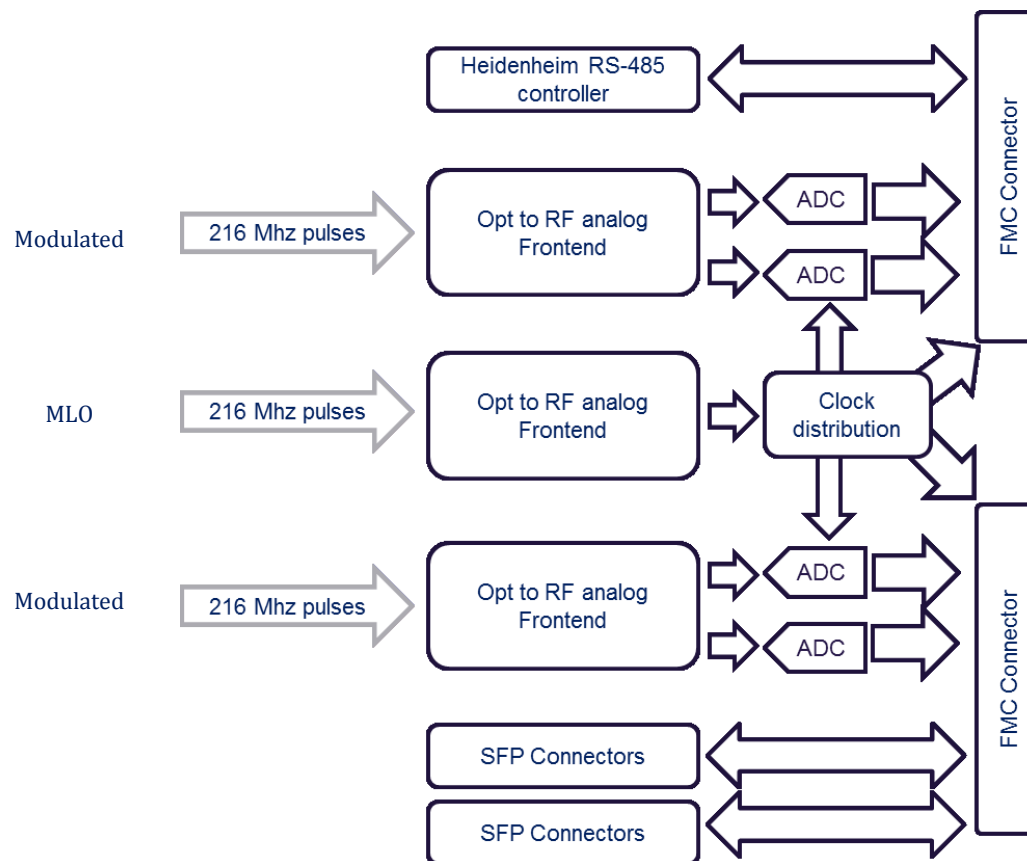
Heidenheim RS-485 controller

FMC Connector

Modulated

216 Mhz pulses

Opt to RF analog Frontend

ADC

ADC

MLO

216 Mhz pulses

Opt to RF analog Frontend

Clock distribution

Modulated

216 Mhz pulses

Opt to RF analog Frontend

ADC

ADC

FMC Connector

SFP Connectors

SFP Connectors